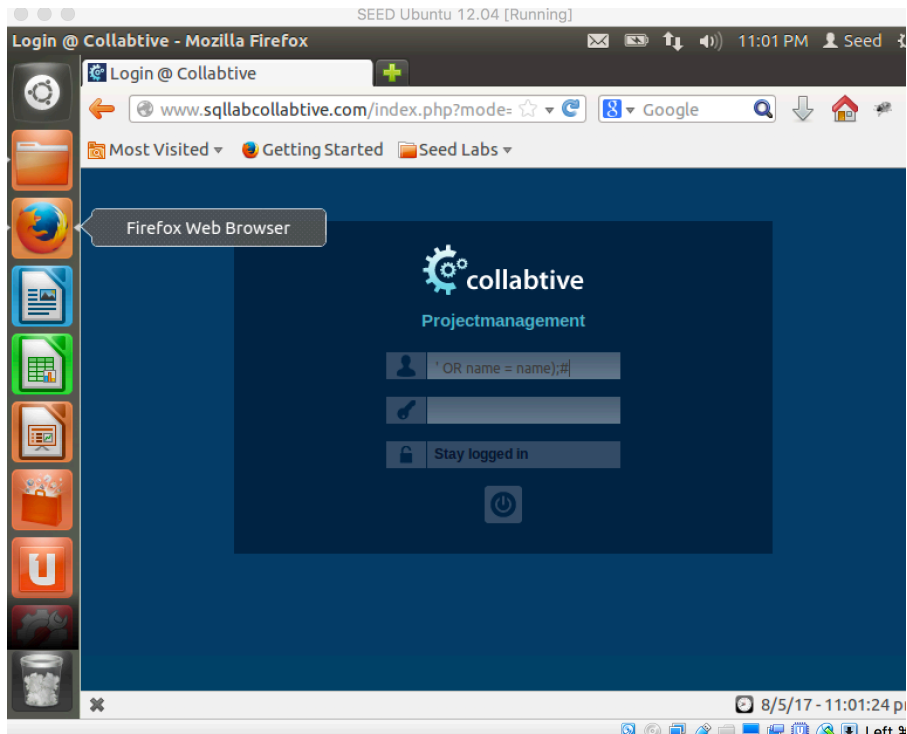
SEED Ubuntu 12.04 [Running]

Login @ Collabtive - Mozilla Firefox

11:01 PM Seed

Login @ Collabtive

www.sqllabcollabtive.com/index.php?mode=

Google

Most Visited

Getting Started

Seed Labs

Firefox Web Browser

collabtive

Projectmanagement

' OR name = name);#

Stay logged in

8/5/17 - 11:01:24 p

Left